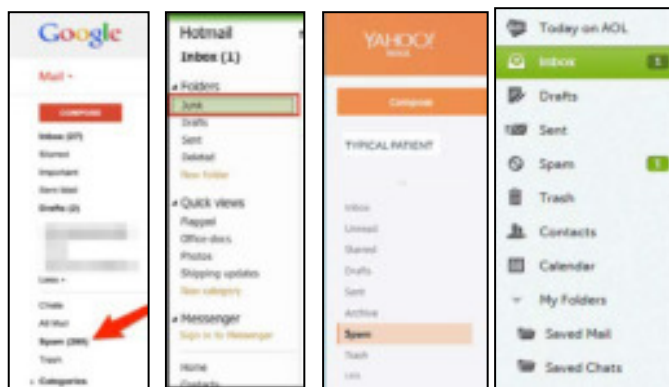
Google

Mail

COMPOSE

Inbox (37)

Starred

Important

Sent Mail

Drafts (2)

Less

Chats

All Mail

Spam (285)

Trash

Categories

Hotmail

Inbox (1)

Folders

Junk

Drafts

Sent

Deleted

New folder

Quick views

Flagged

Office docs

Photos

Shipping updates

New category

Messenger

Sign in to Messenger

Home

Contacts

YAHOO! MAIL

Compose

TYPICAL PATIENT

Inbox

Unread

Starred

Drafts

Sent

Archive

Spam

Trash

Less

Today on AOL

Inbox

Drafts

Sent

Spam

Trash

Contacts

Calendar

My Folders

Saved Mail

Saved Chats